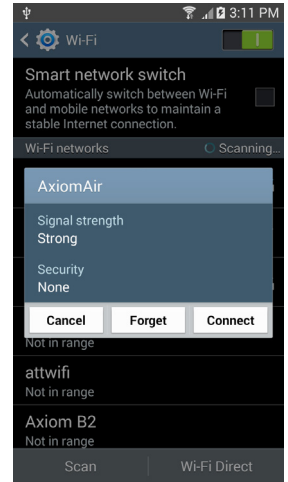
3:11 PM

Wi-Fi

I

Smart network switch

Automatically switch between Wi-Fi and mobile networks to maintain a stable Internet connection.

Wi-Fi networks

Scanning...

AxiomAir

Signal strength

Strong

Security

None

Cancel

Forget

Connect

Not in range

attwifi

Not in range

Axiom B2

Not in range

Scan

Wi-Fi Direct